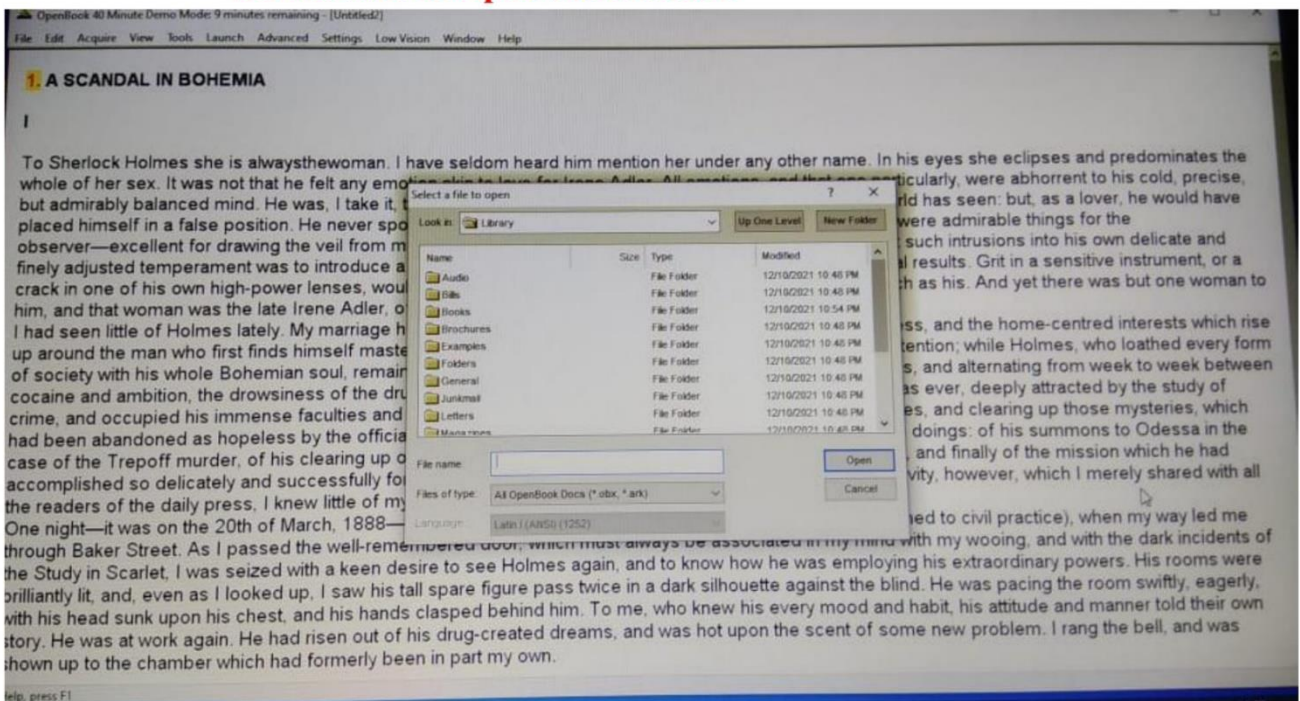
OpenBook 40 Minute Demo Mode: 9 minutes remaining - [Untitled2]

File Edit Acquire View Tools Launch Advanced Settings Low Vision Window Help

1. A SCANDAL IN BOHEMIA

I

To Sherlock Holmes she is alwaysthewoman. I have seldom heard him mention her under any other name. In his eyes she eclipses and predominates the whole of her sex. It was not that he felt any emo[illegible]ticularly, were abhorrent to his cold, precise, but admirably balanced mind. He was, I take it, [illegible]rld has seen: but, as a lover, he would have placed himself in a false position. He never spo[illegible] were admirable things for the observer—excellent for drawing the veil from m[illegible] such intrusions into his own delicate and finely adjusted temperament was to introduce a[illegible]l results. Grit in a sensitive instrument, or a crack in one of his own high-power lenses, wou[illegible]h as his. And yet there was but one woman to him, and that woman was the late Irene Adler, o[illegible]
I had seen little of Holmes lately. My marriage h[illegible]ss, and the home-centred interests which rise up around the man who first finds himself maste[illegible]tention; while Holmes, who loathed every form of society with his whole Bohemian soul, remain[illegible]s, and alternating from week to week between cocaine and ambition, the drowsiness of the dru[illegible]s ever, deeply attracted by the study of crime, and occupied his immense faculties and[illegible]es, and clearing up those mysteries, which had been abandoned as hopeless by the officia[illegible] doings: of his summons to Odessa in the case of the Trepoff murder, of his clearing up o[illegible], and finally of the mission which he had accomplished so delicately and successfully fo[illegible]vity, however, which I merely shared with all the readers of the daily press, I knew little of my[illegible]
One night—it was on the 20th of March, 1888—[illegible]ned to civil practice), when my way led me through Baker Street. As I passed the well-remembered door, which must always be associated in my mind with my wooing, and with the dark incidents of the Study in Scarlet, I was seized with a keen desire to see Holmes again, and to know how he was employing his extraordinary powers. His rooms were brilliantly lit, and, even as I looked up, I saw his tall spare figure pass twice in a dark silhouette against the blind. He was pacing the room swiftly, eagerly, with his head sunk upon his chest, and his hands clasped behind him. To me, who knew his every mood and habit, his attitude and manner told their own story. He was at work again. He had risen out of his drug-created dreams, and was hot upon the scent of some new problem. I rang the bell, and was shown up to the chamber which had formerly been in part my own.

Select a file to open ? X
Look in: Library | Up One Level | New Folder

| Name | Size | Type | Modified |
|---|---|---|---|
| Audio | | File Folder | 12/10/2021 10:48 PM |
| Bills | | File Folder | 12/10/2021 10:48 PM |
| Books | | File Folder | 12/10/2021 10:54 PM |
| Brochures | | File Folder | 12/10/2021 10:48 PM |
| Examples | | File Folder | 12/10/2021 10:48 PM |
| Folders | | File Folder | 12/10/2021 10:48 PM |
| General | | File Folder | 12/10/2021 10:48 PM |
| Junkmail | | File Folder | 12/10/2021 10:48 PM |
| Letters | | File Folder | 12/10/2021 10:48 PM |
| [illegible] | | File Folder | 12/10/2021 10:48 PM |

File name: | Open
Files of type: All OpenBook Docs (*.obx, *.ark) | Cancel
Language: Latin I (ANSI) (1252)

Help, press F1